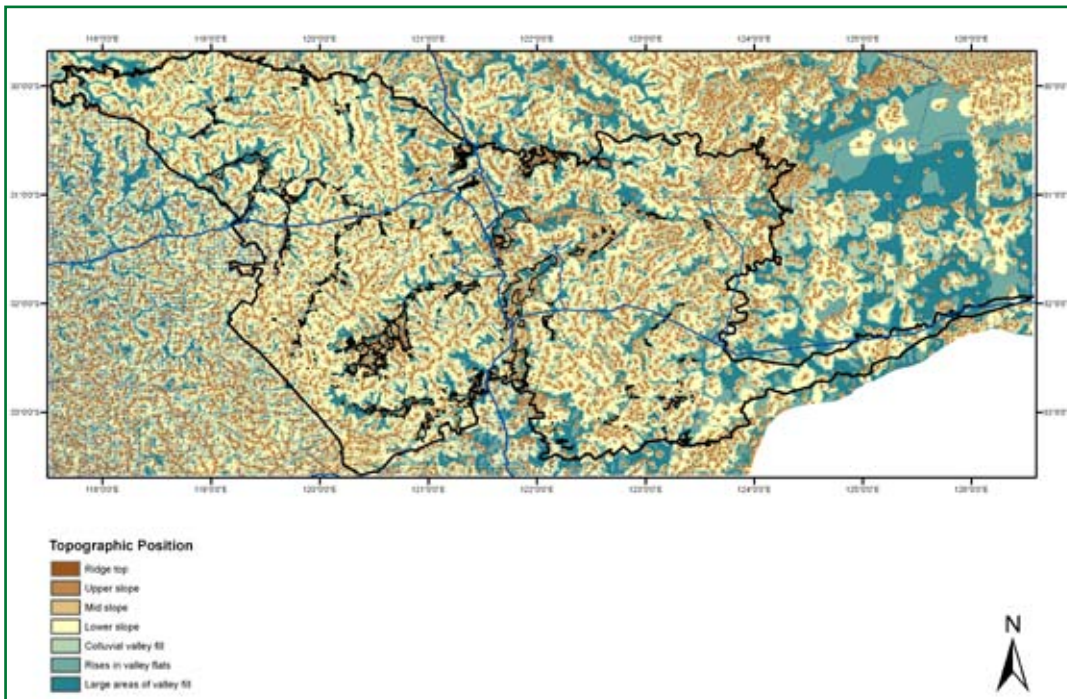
118°0'0"E 119°0'0"E 120°0'0"E 121°0'0"E 122°0'0"E 123°0'0"E 124°0'0"E 125°0'0"E 126°0'0"E

30°0'0"S
31°0'0"S
32°0'0"S
33°0'0"S

118°0'0"E 119°0'0"E 120°0'0"E 121°0'0"E 122°0'0"E 123°0'0"E 124°0'0"E 125°0'0"E 126°0'0"E

Topographic Position
Ridge top
Upper slope
Mid slope
Lower slope
Colluvial valley fill
Rises in valley flats
Large areas of valley fill

N